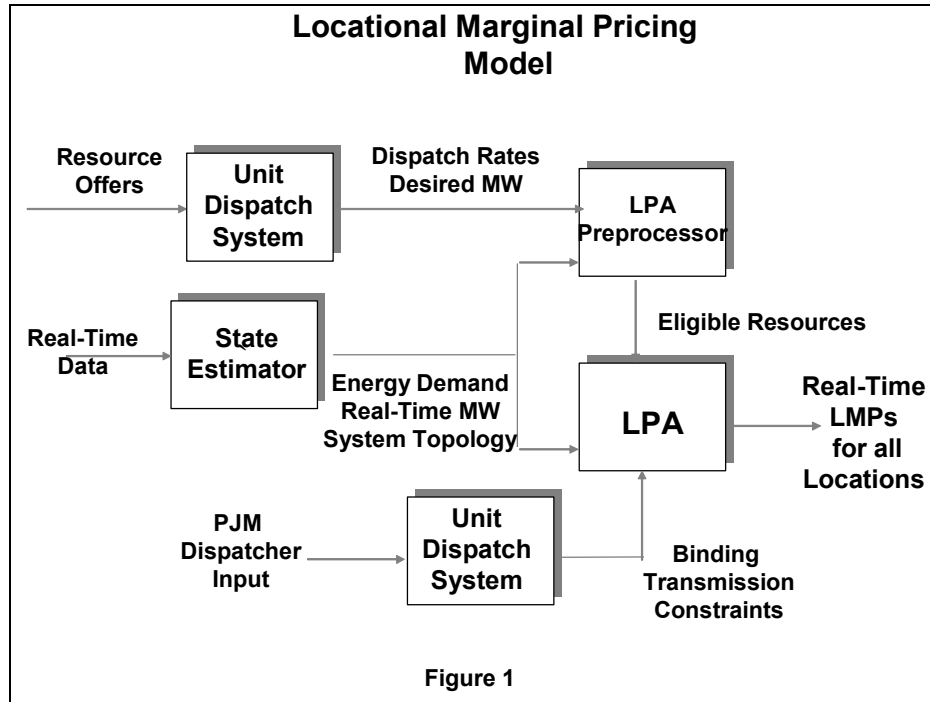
Locational Marginal Pricing Model

Resource Offers

Unit Dispatch System

Dispatch Rates Desired MW

LPA Preprocessor

Real-Time Data

State Estimator

Eligible Resources

Energy Demand Real-Time MW System Topology

LPA

Real-Time LMPs for all Locations

PJM Dispatcher Input

Unit Dispatch System

Binding Transmission Constraints

Figure 1